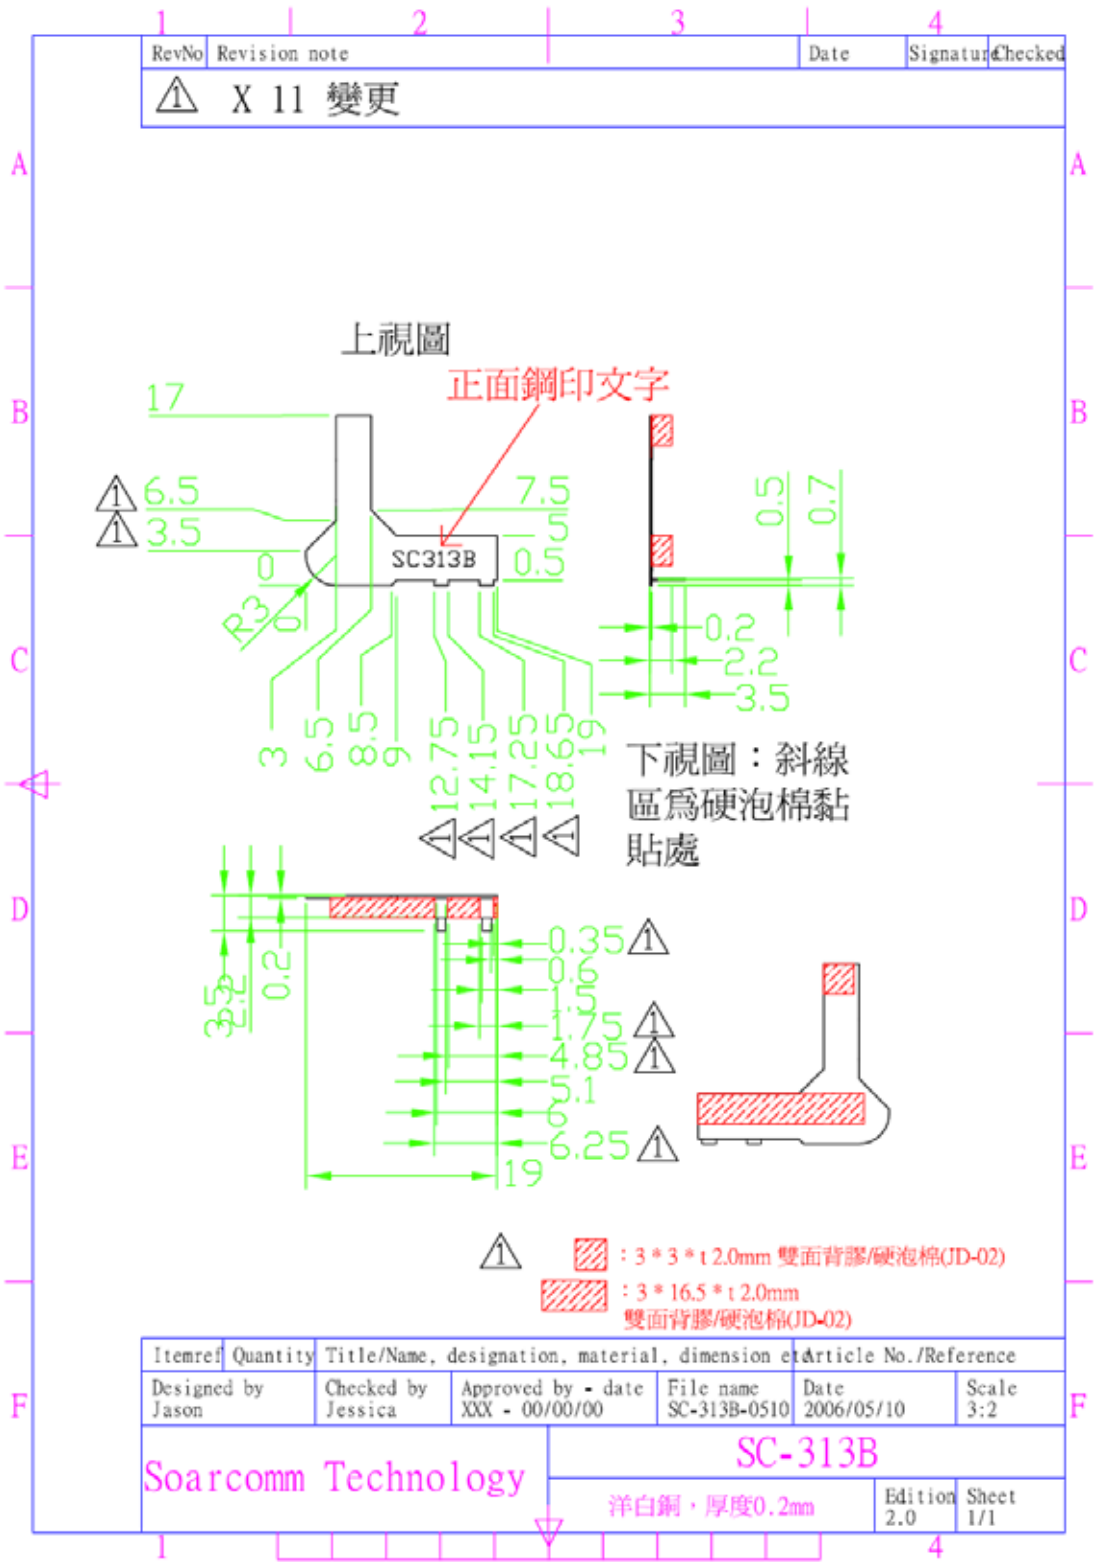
1 2 3 4

| RevNo | Revision note | Date | Signature | Checked |
|---|---|---|---|---|
| 1 | X 11 變更 | | | |

A A

上視圖

正面鋼印文字

B B

17

1 6.5

1 3.5

7.5

5

0.5

0

R3.0

SC313B

0.5

0.7

0.2

2.2

3.5

C C

3 6.5 8.5 9 12.75 14.15 17.25 18.65 19

1 1 1 1

下視圖：斜線區爲硬泡棉黏貼處

D D

3.5 2.2 0.2

0.35 1

0.6

1.5

1.75 1

4.85 1

5.1

6

6.25 1

19

E E

1

：3 * 3 * t 2.0mm 雙面背膠/硬泡棉(JD-02)

：3 * 16.5 * t 2.0mm 雙面背膠/硬泡棉(JD-02)

| Itemref | Quantity | Title/Name, designation, material, dimension etc | | Article No./Reference | |
|---|---|---|---|---|---|
| Designed by Jason | Checked by Jessica | Approved by - date XXX - 00/00/00 | File name SC-313B-0510 | Date 2006/05/10 | Scale 3:2 |

F F

Soarcomm Technology

SC-313B

洋白銅，厚度0.2mm

Edition 2.0

Sheet 1/1

1 4